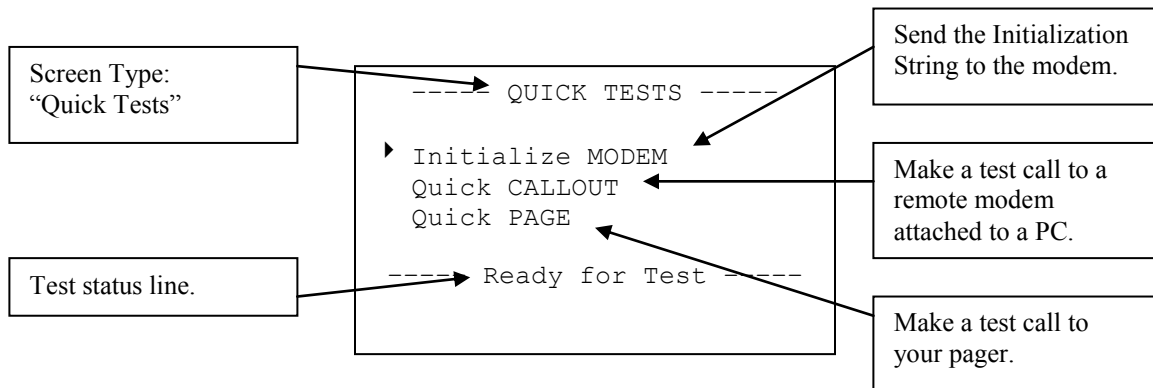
Screen Type:
“Quick Tests”

----- QUICK TESTS -----

Initialize MODEM
Quick CALLOUT
Quick PAGE

----- Ready for Test -----

Test status line.

Send the Initialization String to the modem.

Make a test call to a remote modem attached to a PC.

Make a test call to your pager.